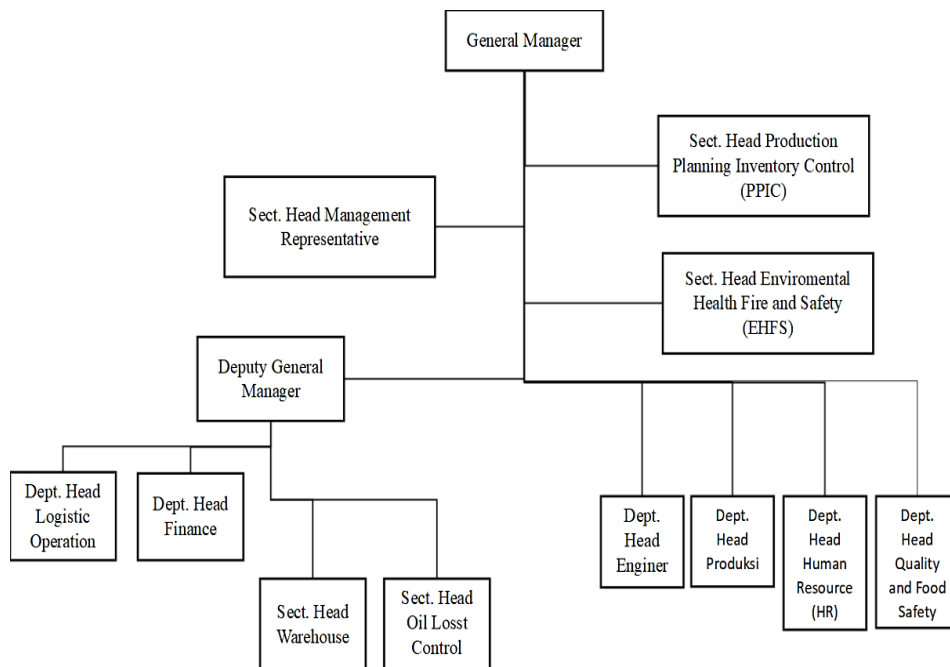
General Manager

Sect. Head Production Planning Inventory Control (PPIC)

Sect. Head Management Representative

Sect. Head Enviromental Health Fire and Safety (EHFS)

Deputy General Manager

Dept. Head Logistic Operation

Dept. Head Finance

Sect. Head Warehouse

Sect. Head Oil Losst Control

Dept. Head Enginer

Dept. Head Produksi

Dept. Head Human Resource (HR)

Dept. Head Quality and Food Safety